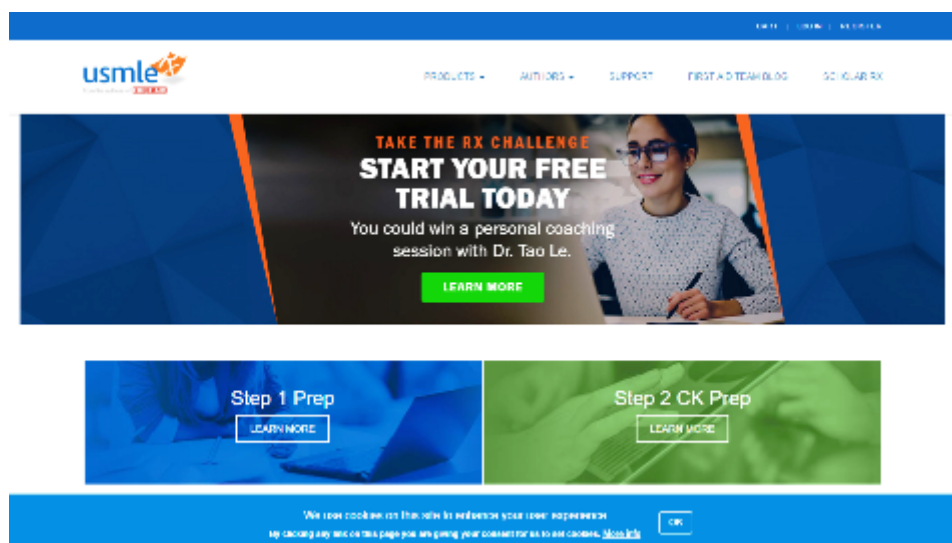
CART | LOGIN | REGISTER

usmle

PRODUCTS ▾   AUTHORS ▾   SUPPORT   FIRST AID TEAM BLOG   SCHOLAR RX

TAKE THE RX CHALLENGE
START YOUR FREE TRIAL TODAY
You could win a personal coaching session with Dr. Tao Le.
LEARN MORE

Step 1 Prep
LEARN MORE

Step 2 CK Prep
LEARN MORE

We use cookies on this site to enhance your user experience
By clicking any link on this page you are giving your consent for us to set cookies. More info
OK